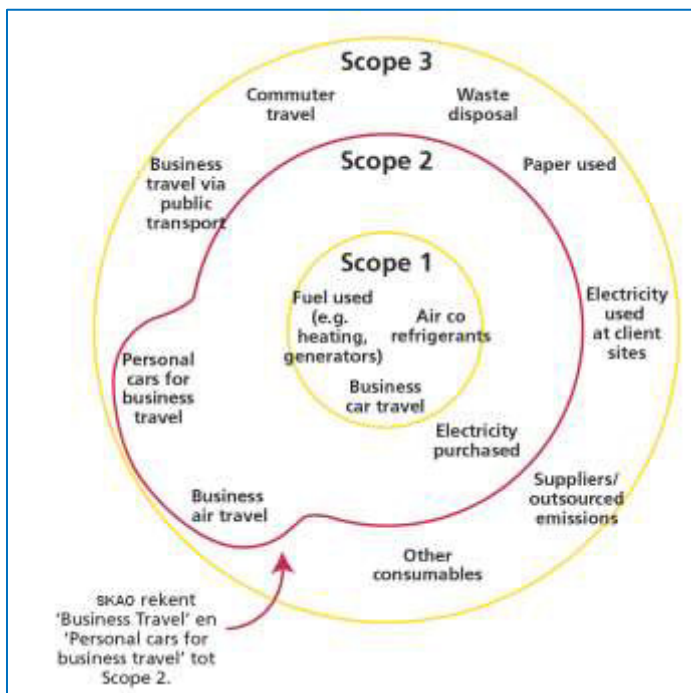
Scope 3

Commuter travel

Waste disposal

Scope 2

Paper used

Business travel via public transport

Scope 1

Fuel used (e.g. heating, generators)

Air co refrigerants

Electricity used at client sites

Personal cars for business travel

Business car travel

Electricity purchased

Suppliers/ outsourced emissions

Business air travel

Other consumables

SKAO rekent 'Business Travel' en 'Personal cars for business travel' tot Scope 2.